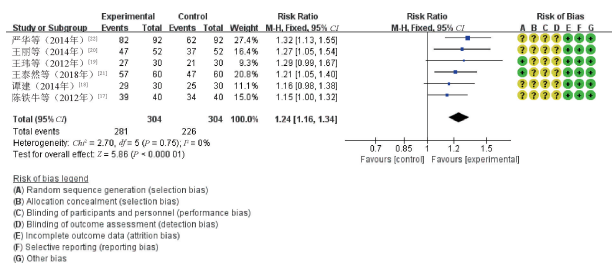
| Study or Subgroup | Experimental Events | Experimental Total | Control Events | Control Total | Weight | Risk Ratio M-H, Fixed, 95% CI | Risk of Bias A B C D E F G |
|---|---|---|---|---|---|---|---|
| 严华等（2014年）$^{[22]}$ | 82 | 92 | 62 | 92 | 27.4% | 1.32 [1.13, 1.55] | ? ? ? ? + + + |
| 王丽等（2014年）$^{[20]}$ | 47 | 52 | 37 | 52 | 16.4% | 1.27 [1.05, 1.54] | ? ? ? ? + + + |
| 王玮等（2012年）$^{[19]}$ | 27 | 30 | 21 | 30 | 9.3% | 1.29 [0.99, 1.67] | + ? ? ? + + + |
| 王泰然等（2018年）$^{[21]}$ | 57 | 60 | 47 | 60 | 20.8% | 1.21 [1.05, 1.40] | + ? ? ? + + + |
| 谭建（2014年）$^{[18]}$ | 29 | 30 | 25 | 30 | 11.1% | 1.16 [0.98, 1.38] | ? ? ? ? + + + |
| 陈铁牛等（2012年）$^{[17]}$ | 39 | 40 | 34 | 40 | 15.0% | 1.15 [1.00, 1.32] | ? ? ? ? + + + |
| **Total (95% CI)** | | 304 | | 304 | 100.0% | **1.24 [1.16, 1.34]** | |
| Total events | 281 | | 226 | | | | |

Heterogeneity: $Chi^2 = 2.70$, $df = 5$ ($P = 0.75$); $I^2 = 0\%$
Test for overall effect: $Z = 5.86$ ($P < 0.000 01$)

Risk Ratio
M-H, Fixed, 95% CI
0.7 0.85 1 1.2 1.5
Favours [control] Favours [experimental]

Risk of bias legend
(A) Random sequence generation (selection bias)
(B) Allocation concealment (selection bias)
(C) Blinding of participants and personnel (performance bias)
(D) Blinding of outcome assessment (detection bias)
(E) Incomplete outcome data (attrition bias)
(F) Selective reporting (reporting bias)
(G) Other bias